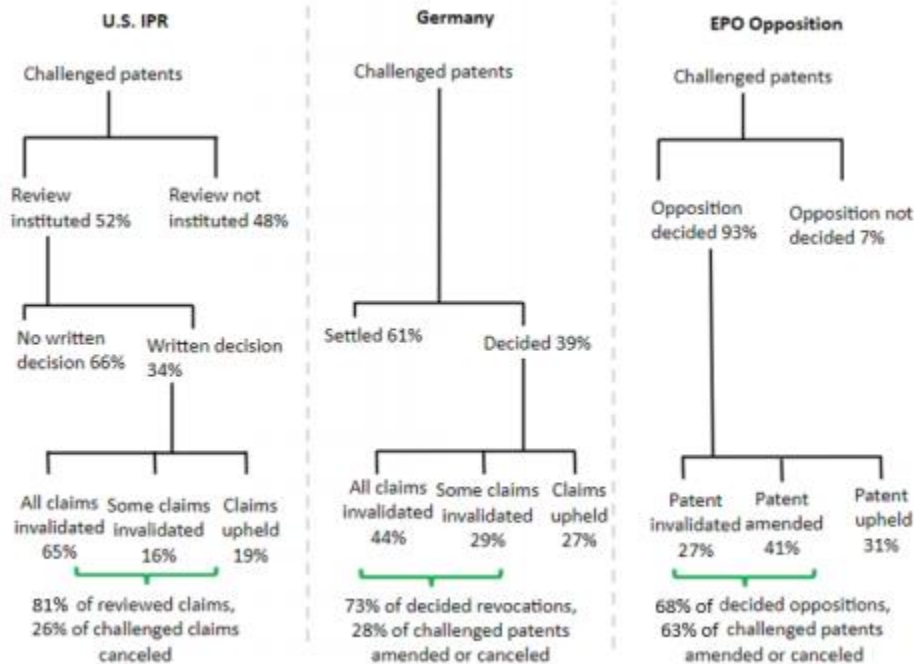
U.S. IPR

Challenged patents

Review instituted 52%

Review not instituted 48%

No written decision 66%

Written decision 34%

All claims invalidated 65%

Some claims invalidated 16%

Claims upheld 19%

81% of reviewed claims, 26% of challenged claims canceled

Germany

Challenged patents

Settled 61%

Decided 39%

All claims invalidated 44%

Some claims invalidated 29%

Claims upheld 27%

73% of decided revocations, 28% of challenged patents amended or canceled

EPO Opposition

Challenged patents

Opposition decided 93%

Opposition not decided 7%

Patent invalidated 27%

Patent amended 41%

Patent upheld 31%

68% of decided oppositions, 63% of challenged patents amended or canceled